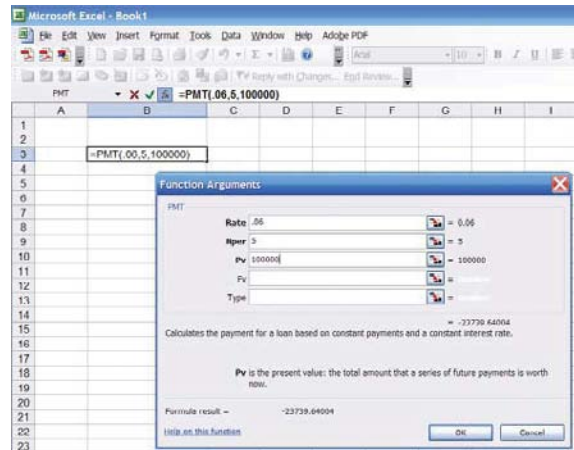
Microsoft Excel - Book1

File Edit View Insert Format Tools Data Window Help Adobe PDF

Arial 10 B I U

Reply with Changes... End Review...

PMT =PMT(.06,5,100000)

| | A | B | C | D | E | F | G | H | I |
|---|---|---|---|---|---|---|---|---|---|
| 1 | | | | | | | | | |
| 2 | | | | | | | | | |
| 3 | | =PMT(.06,5,100000) | | | | | | | |
| 4 | | | | | | | | | |
| 5 | | | | | | | | | |
| 6 | | | | | | | | | |
| 7 | | | | | | | | | |
| 8 | | | | | | | | | |
| 9 | | | | | | | | | |
| 10 | | | | | | | | | |
| 11 | | | | | | | | | |
| 12 | | | | | | | | | |
| 13 | | | | | | | | | |
| 14 | | | | | | | | | |
| 15 | | | | | | | | | |
| 16 | | | | | | | | | |
| 17 | | | | | | | | | |
| 18 | | | | | | | | | |
| 19 | | | | | | | | | |
| 20 | | | | | | | | | |
| 21 | | | | | | | | | |
| 22 | | | | | | | | | |
| 23 | | | | | | | | | |

Function Arguments

PMT

Rate .06 = 0.06

Nper 5 = 5

Pv 100000 = 100000

Fv =

Type =

= -23739.64004

Calculates the payment for a loan based on constant payments and a constant interest rate.

Pv is the present value: the total amount that a series of future payments is worth now.

Formula result = -23739.64004

Help on this function

OK Cancel